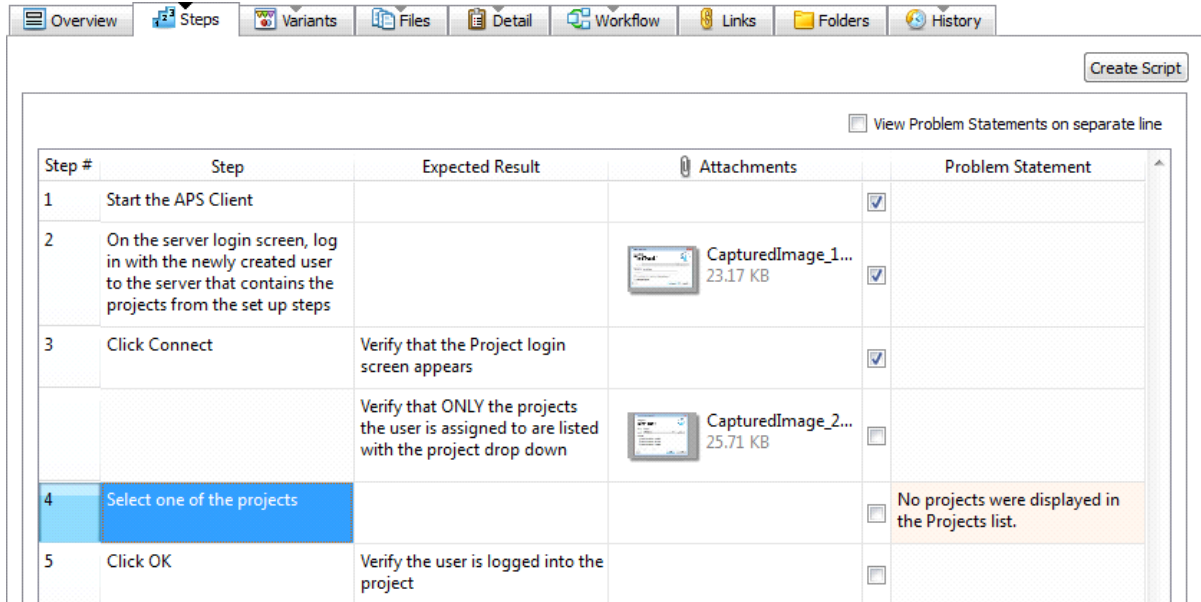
Overview | Steps | Variants | Files | Detail | Workflow | Links | Folders | History

Create Script

View Problem Statements on separate line

| Step # | Step | Expected Result | Attachments | | Problem Statement |
|---|---|---|---|---|---|
| 1 | Start the APS Client | | | | |
| 2 | On the server login screen, log in with the newly created user to the server that contains the projects from the set up steps | | CapturedImage_1... 23.17 KB | | |
| 3 | Click Connect | Verify that the Project login screen appears | | | |
| | | Verify that ONLY the projects the user is assigned to are listed with the project drop down | CapturedImage_2... 25.71 KB | | |
| 4 | Select one of the projects | | | | No projects were displayed in the Projects list. |
| 5 | Click OK | Verify the user is logged into the project | | | |